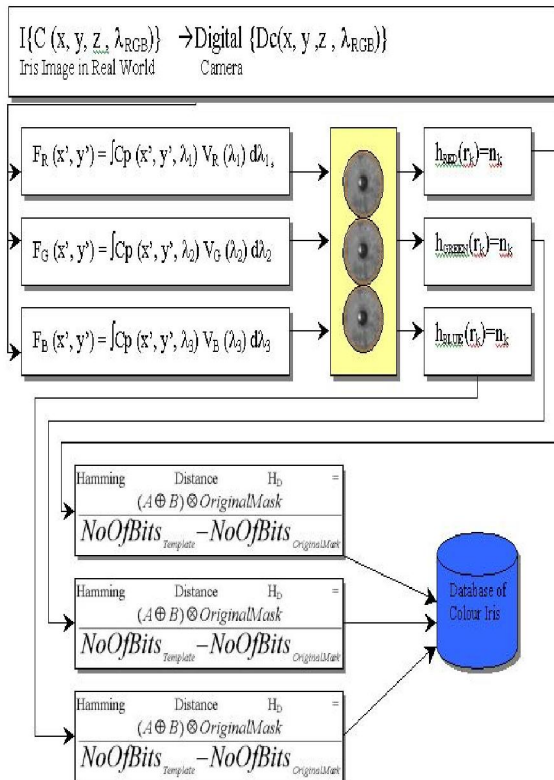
$I\{C(x, y, z, \lambda_{RGB})\}$ $\rightarrow$ Digital $\{Dc(x, y, z, \lambda_{RGB})\}$
Iris Image in Real World Camera

$F_R(x', y') = \int Cp(x', y', \lambda_1) V_R(\lambda_1) d\lambda_1$,

$F_G(x', y') = \int Cp(x', y', \lambda_2) V_G(\lambda_2) d\lambda_2$

$F_B(x', y') = \int Cp(x', y', \lambda_3) V_B(\lambda_3) d\lambda_3$

$h_{RED}(r_k)=n_k$

$h_{GREEN}(r_k)=n_k$

$h_{BLUE}(r_k)=n_k$

Hamming Distance $H_D$ =
$\frac{(A \oplus B) \otimes OriginalMask}{NoOfBits_{Template} - NoOfBits_{OriginalMask}}$

Hamming Distance $H_D$
$\frac{(A \oplus B) \otimes OriginalMask}{NoOfBits_{Template} - NoOfBits_{OriginalMask}}$

Hamming Distance $H_D$
$\frac{(A \oplus B) \otimes OriginalMask}{NoOfBits_{Template} - NoOfBits_{OriginalMask}}$

Database of Colour Iris